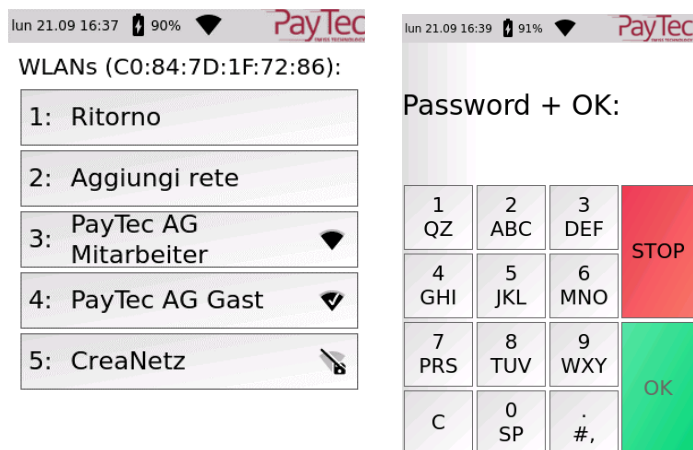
lun 21.09 16:37 90% PayTec SWISS TECHNOLOGY

WLANs (C0:84:7D:1F:72:86):

1: Ritorno

2: Aggiungi rete

3: PayTec AG Mitarbeiter

4: PayTec AG Gast

5: CreaNetz

lun 21.09 16:39 91% PayTec

Password + OK:

| 1 QZ | 2 ABC | 3 DEF | STOP |
|---|---|---|---|
| 4 GHI | 5 JKL | 6 MNO | |
| 7 PRS | 8 TUV | 9 WXY | OK |
| C | 0 SP | . #, | |